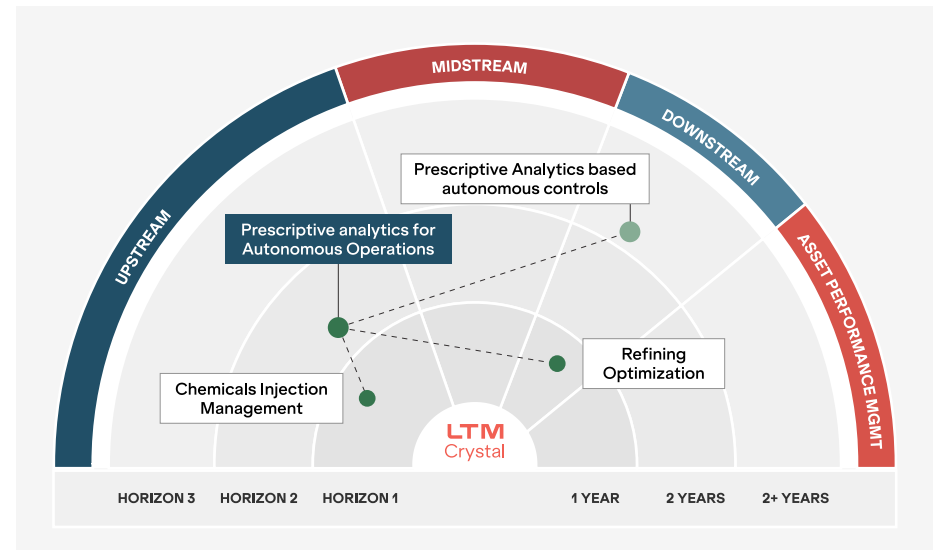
MIDSTREAM
UPSTREAM
DOWNSTREAM
ASSET PERFORMANCE MGMT

Prescriptive Analytics based autonomous controls

Prescriptive analytics for Autonomous Operations

Refining Optimization

Chemicals Injection Management

LTM
Crystal

HORIZON 3
HORIZON 2
HORIZON 1
1 YEAR
2 YEARS
2+ YEARS